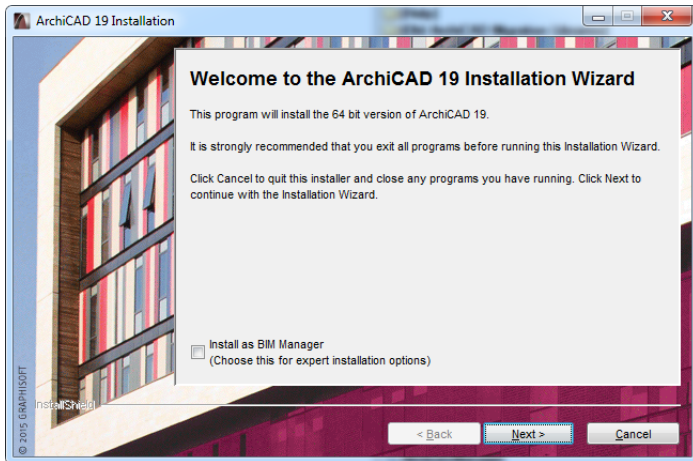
ArchiCAD 19 Installation

Welcome to the ArchiCAD 19 Installation Wizard

This program will install the 64 bit version of ArchiCAD 19.

It is strongly recommended that you exit all programs before running this Installation Wizard.

Click Cancel to quit this installer and close any programs you have running. Click Next to continue with the Installation Wizard.

Install as BIM Manager
(Choose this for expert installation options)

© 2015 GRAPHISOFT

InstallShield

< Back

Next >

Cancel